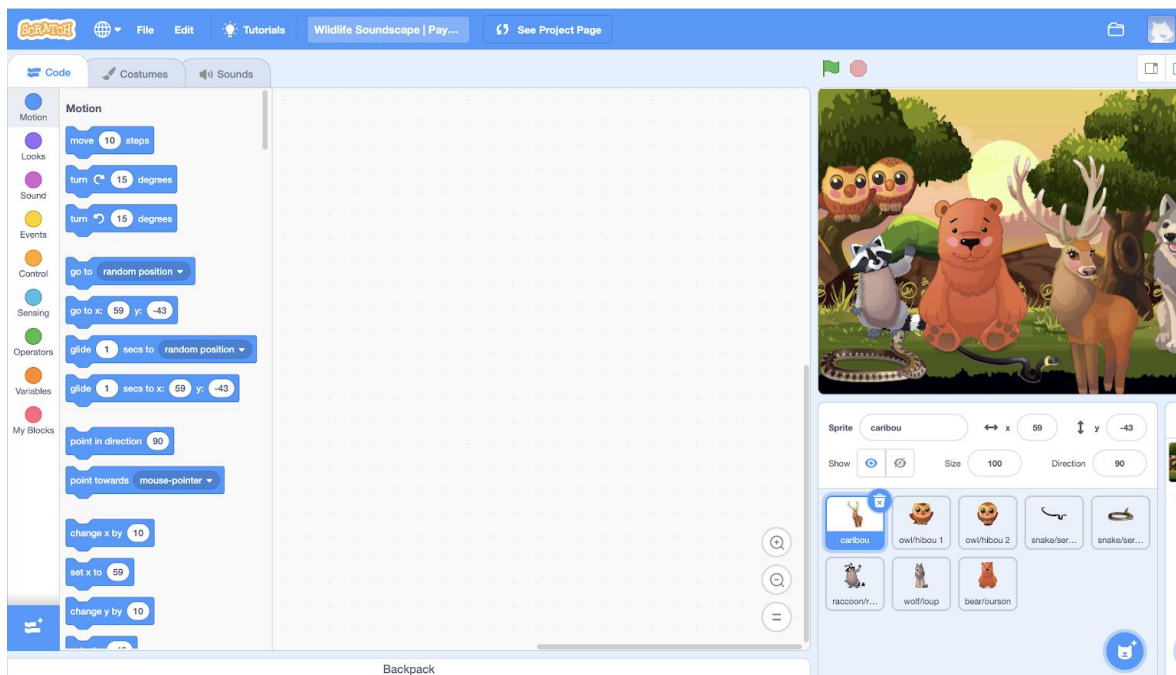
SCRATCH File Edit Tutorials Wildlife Soundscape | Pay... See Project Page

Code Costumes Sounds

Motion
Looks
Sound
Events
Control
Sensing
Operators
Variables
My Blocks

Motion

move 10 steps
turn 15 degrees
turn 15 degrees
go to random position
go to x: 59 y: -43
glide 1 secs to random position
glide 1 secs to x: 59 y: -43
point in direction 90
point towards mouse-pointer
change x by 10
set x to 59
change y by 10

Backpack

Sprite caribou x 59 y -43
Show Size 100 Direction 90

caribou
owl/hibou 1
owl/hibou 2
snake/ser...
snake/ser...
raccoon/r...
wolf/loup
bear/ourson